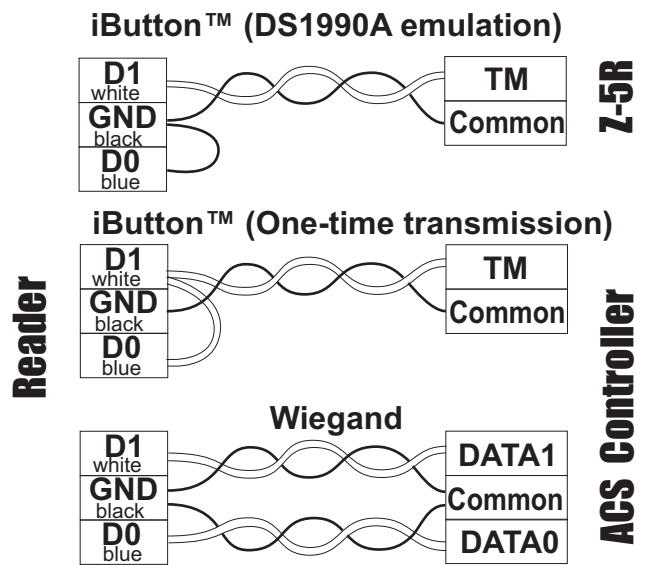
iButton™ (DS1990A emulation)

D1
white
GND
black
D0
blue

TM
Common

Z-5R

iButton™ (One-time transmission)

Reader

D1
white
GND
black
D0
blue

TM
Common

ACS Controller

Wiegand

D1
white
GND
black
D0
blue

DATA1
Common
DATA0